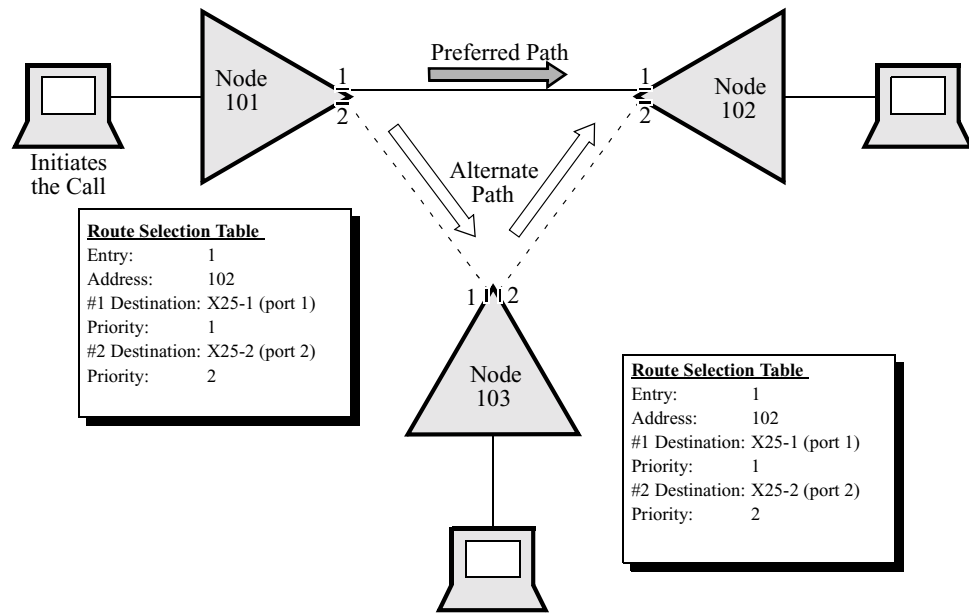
Preferred Path

Node 101

1
2

1
2

Node 102

Initiates the Call

Alternate Path

Route Selection Table
Entry: 1
Address: 102
#1 Destination: X25-1 (port 1)
Priority: 1
#2 Destination: X25-2 (port 2)
Priority: 2

1 2

Node 103

Route Selection Table
Entry: 1
Address: 102
#1 Destination: X25-1 (port 1)
Priority: 1
#2 Destination: X25-2 (port 2)
Priority: 2